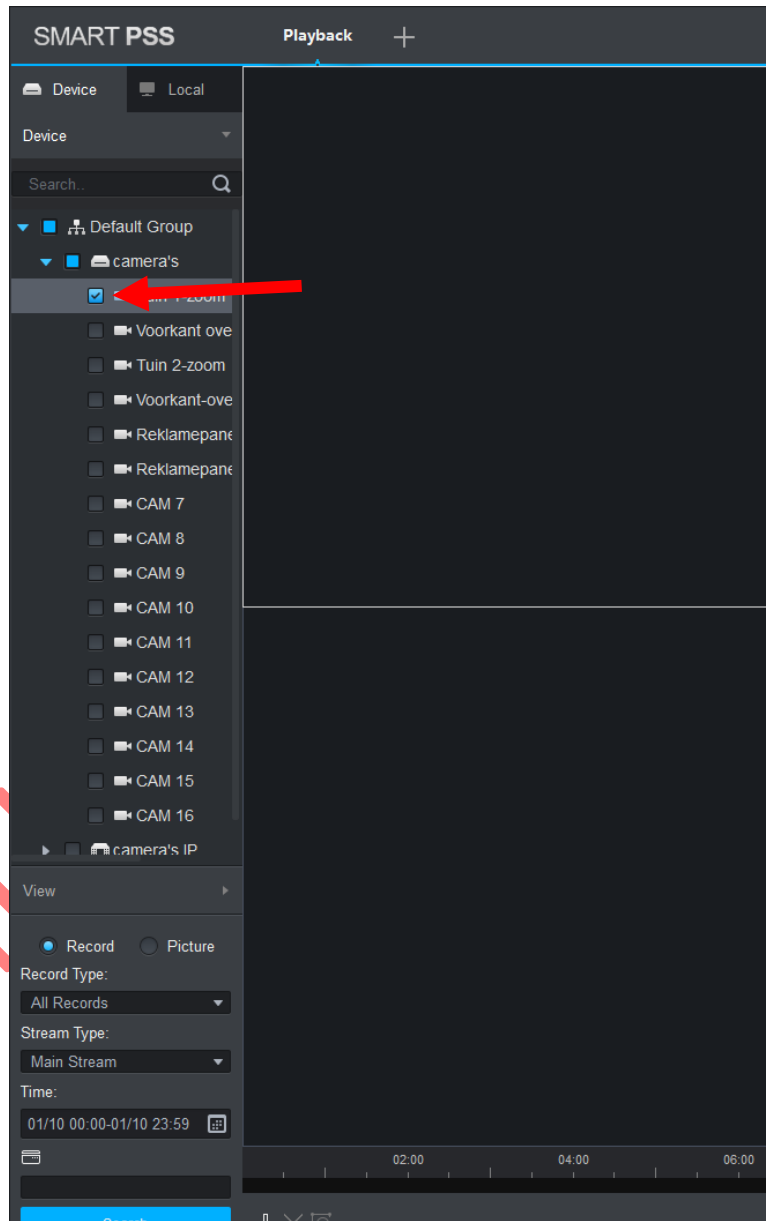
SMART PSS
Playback
+

Device
Local
Device
Search..
Default Group
camera's
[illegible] 1-zoom
Voorkant ove
Tuin 2-zoom
Voorkant-ove
Reklamepane
Reklamepane
CAM 7
CAM 8
CAM 9
CAM 10
CAM 11
CAM 12
CAM 13
CAM 14
CAM 15
CAM 16
camera's IP

View

Record
Picture
Record Type:
All Records
Stream Type:
Main Stream
Time:
01/10 00:00-01/10 23:59

02:00
04:00
06:00